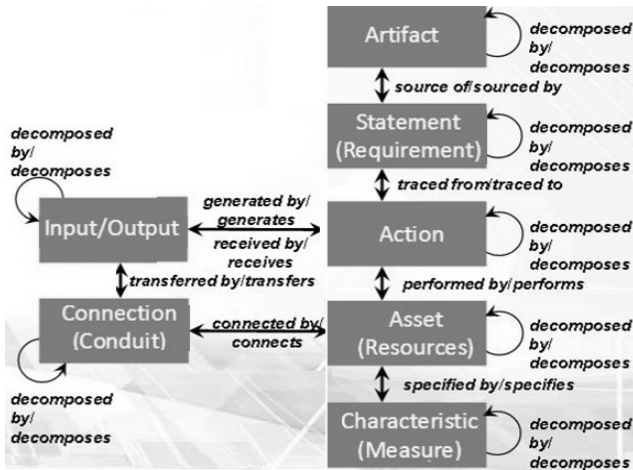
Artifact

decomposed by/ decomposes

source of/sourced by

Statement (Requirement)

decomposed by/ decomposes

traced from/traced to

decomposed by/ decomposes

Input/Output

generated by/ generates

received by/ receives

Action

decomposed by/ decomposes

transferred by/transfers

performed by/performs

Connection (Conduit)

connected by/ connects

Asset (Resources)

decomposed by/ decomposes

decomposed by/ decomposes

specified by/specifies

Characteristic (Measure)

decomposed by/ decomposes